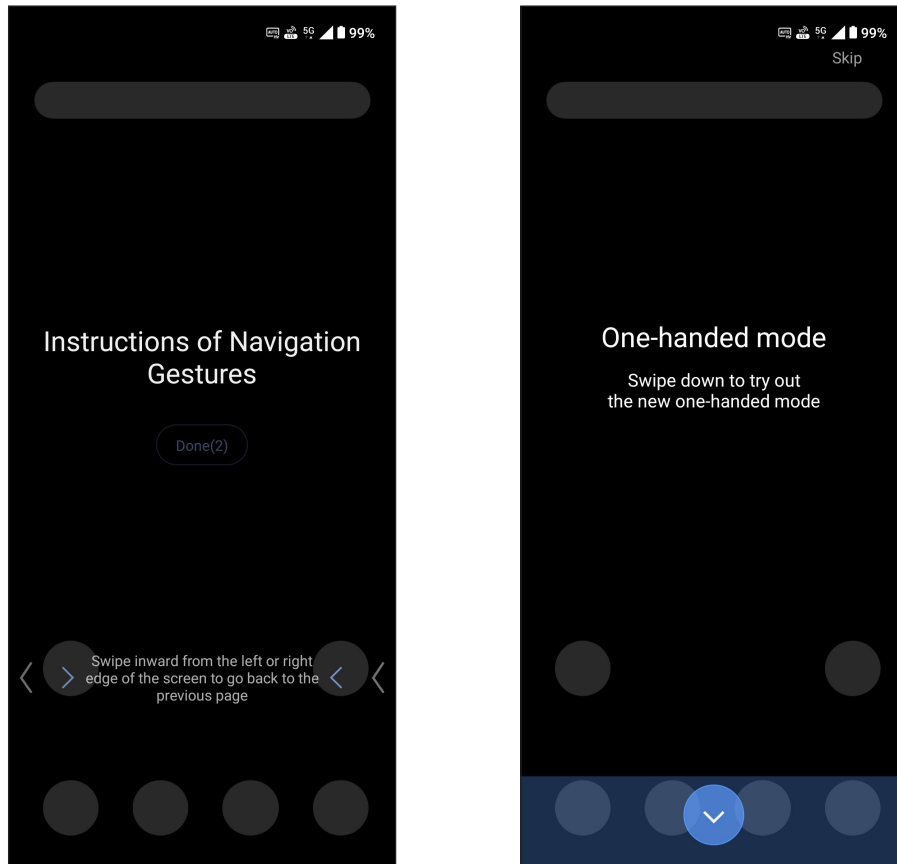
5G 99%

Instructions of Navigation Gestures

Done(2)

Swipe inward from the left or right edge of the screen to go back to the previous page

5G 99%

Skip

One-handed mode

Swipe down to try out the new one-handed mode